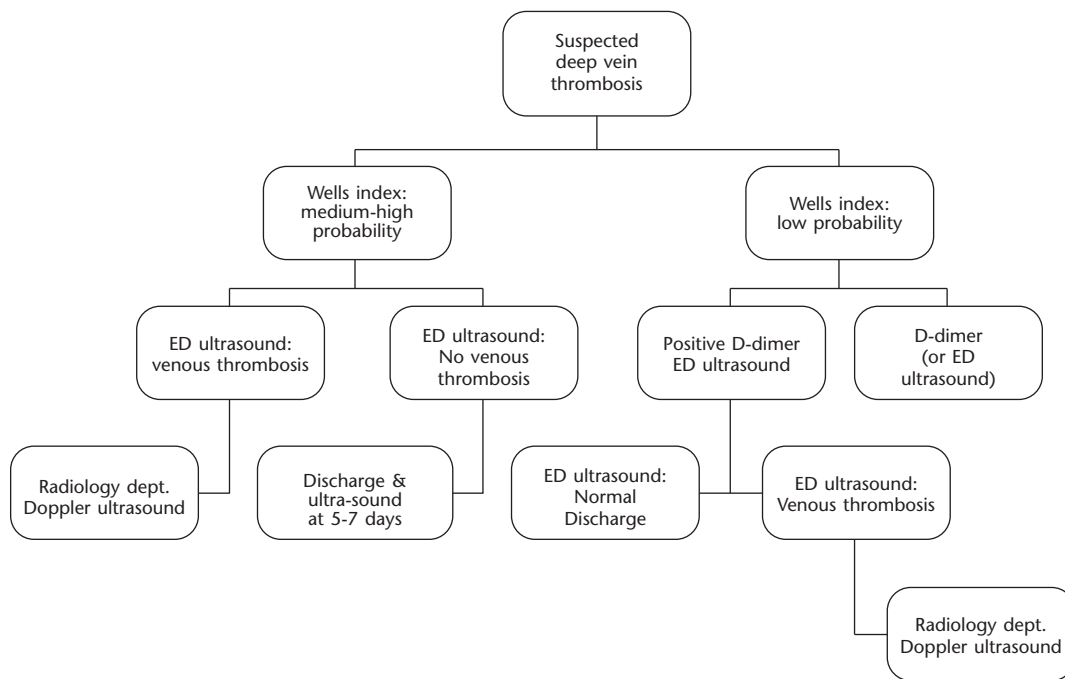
Suspected deep vein thrombosis

Wells index: medium-high probability

Wells index: low probability

ED ultrasound: venous thrombosis

ED ultrasound: No venous thrombosis

Positive D-dimer ED ultrasound

D-dimer (or ED ultrasound)

Radiology dept. Doppler ultrasound

Discharge & ultra-sound at 5-7 days

ED ultrasound: Normal Discharge

ED ultrasound: Venous thrombosis

Radiology dept. Doppler ultrasound